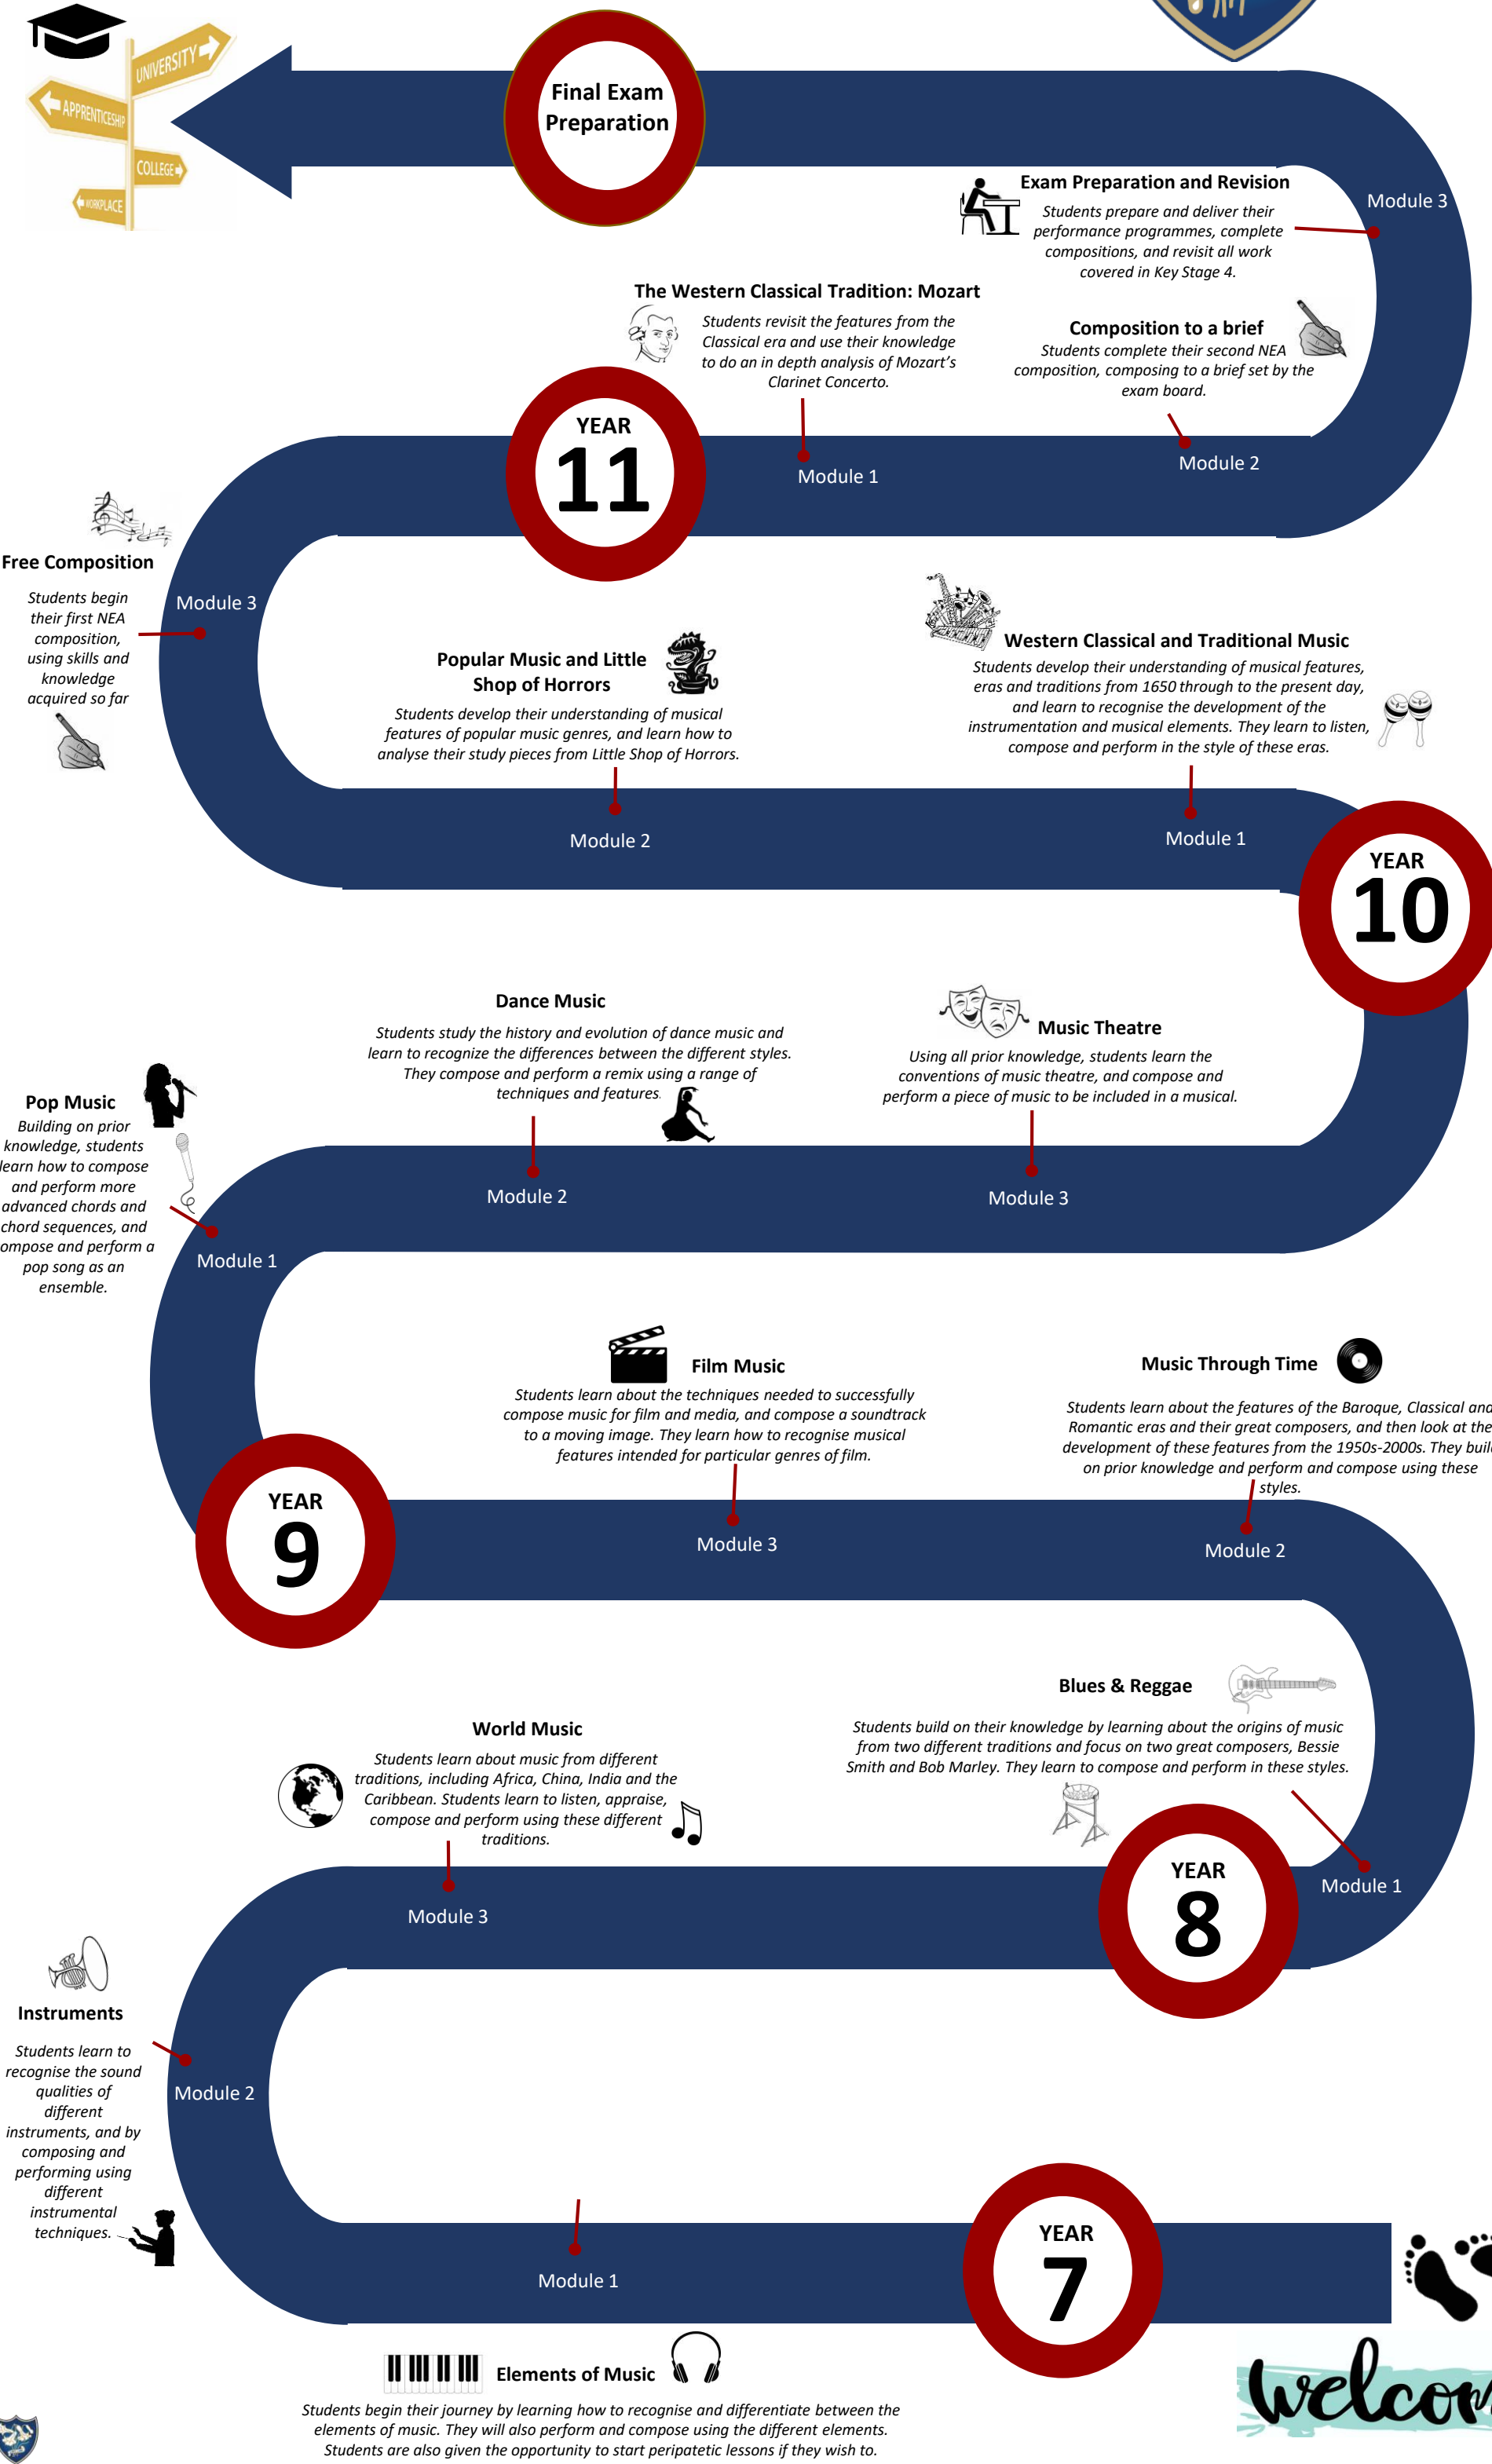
UNIVERSITY
APPRENTICESHIP
COLLEGE
WORKPLACE

Final Exam Preparation

Exam Preparation and Revision
Students prepare and deliver their performance programmes, complete compositions, and revisit all work covered in Key Stage 4.

Module 3

The Western Classical Tradition: Mozart
Students revisit the features from the Classical era and use their knowledge to do an in depth analysis of Mozart's Clarinet Concerto.

Composition to a brief
Students complete their second NEA composition, composing to a brief set by the exam board.

YEAR 11

Module 1

Module 2

Free Composition
Students begin their first NEA composition, using skills and knowledge acquired so far

Module 3

Popular Music and Little Shop of Horrors
Students develop their understanding of musical features of popular music genres, and learn how to analyse their study pieces from Little Shop of Horrors.

Western Classical and Traditional Music
Students develop their understanding of musical features, eras and traditions from 1650 through to the present day, and learn to recognise the development of the instrumentation and musical elements. They learn to listen, compose and perform in the style of these eras.

Module 2

Module 1

YEAR 10

Dance Music
Students study the history and evolution of dance music and learn to recognize the differences between the different styles. They compose and perform a remix using a range of techniques and features.

Music Theatre
Using all prior knowledge, students learn the conventions of music theatre, and compose and perform a piece of music to be included in a musical.

Pop Music
Building on prior knowledge, students learn how to compose and perform more advanced chords and chord sequences, and compose and perform a pop song as an ensemble.

Module 2

Module 3

Module 1

Film Music
Students learn about the techniques needed to successfully compose music for film and media, and compose a soundtrack to a moving image. They learn how to recognise musical features intended for particular genres of film.

Music Through Time
Students learn about the features of the Baroque, Classical and Romantic eras and their great composers, and then look at the development of these features from the 1950s-2000s. They build on prior knowledge and perform and compose using these styles.

YEAR 9

Module 3

Module 2

Blues & Reggae
Students build on their knowledge by learning about the origins of music from two different traditions and focus on two great composers, Bessie Smith and Bob Marley. They learn to compose and perform in these styles.

World Music
Students learn about music from different traditions, including Africa, China, India and the Caribbean. Students learn to listen, appraise, compose and perform using these different traditions.

YEAR 8

Module 1

Module 3

Instruments
Students learn to recognise the sound qualities of different instruments, and by composing and performing using different instrumental techniques.

Module 2

YEAR 7

Module 1

Elements of Music
Students begin their journey by learning how to recognise and differentiate between the elements of music. They will also perform and compose using the different elements. Students are also given the opportunity to start peripatetic lessons if they wish to.

Welco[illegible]